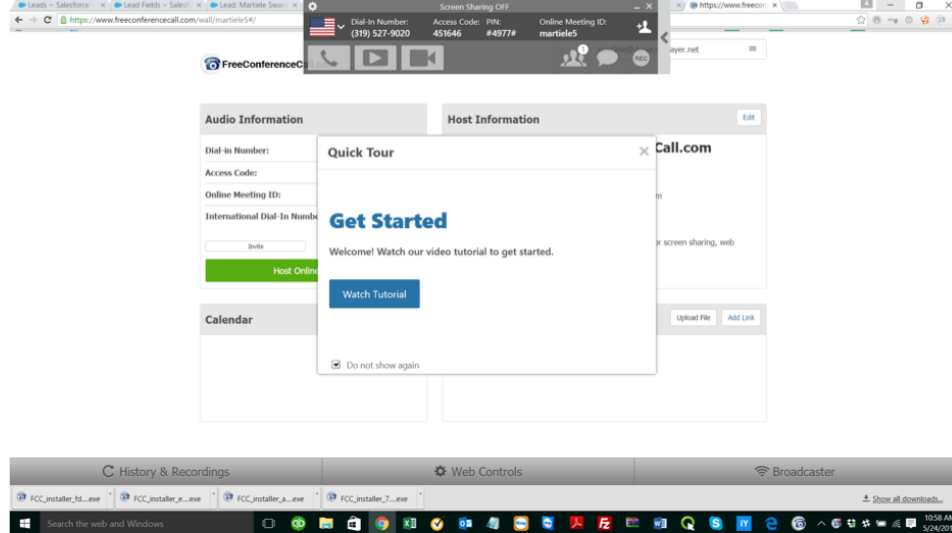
Leads ~ Salesforce ×
Lead Fields ~ Salesf ×
Lead: Martiele Swan ×
https://www.freecon ×

https://www.freeconferencecall.com/wall/martiele5#/

Screen Sharing OFF

Dial-In Number: (319) 527-9020
Access Code: 451646
PIN: #4977#
Online Meeting ID: martiele5

1

REC

FreeConferenceCall

ayer.net

Audio Information

Dial-in Number:

Access Code:

Online Meeting ID:

International Dial-In Numbe

Invite

Host Onlin

Host Information

Edit

Call.com

m

r screen sharing, web

Calendar

Upload File

Add Link

Quick Tour

Get Started

Welcome! Watch our video tutorial to get started.

Watch Tutorial

Do not show again

History & Recordings

Web Controls

Broadcaster

FCC_installer_fd....exe

FCC_installer_e....exe

FCC_installer_a....exe

FCC_installer_7....exe

Show all downloads...

Search the web and Windows

10:58 AM
5/24/201